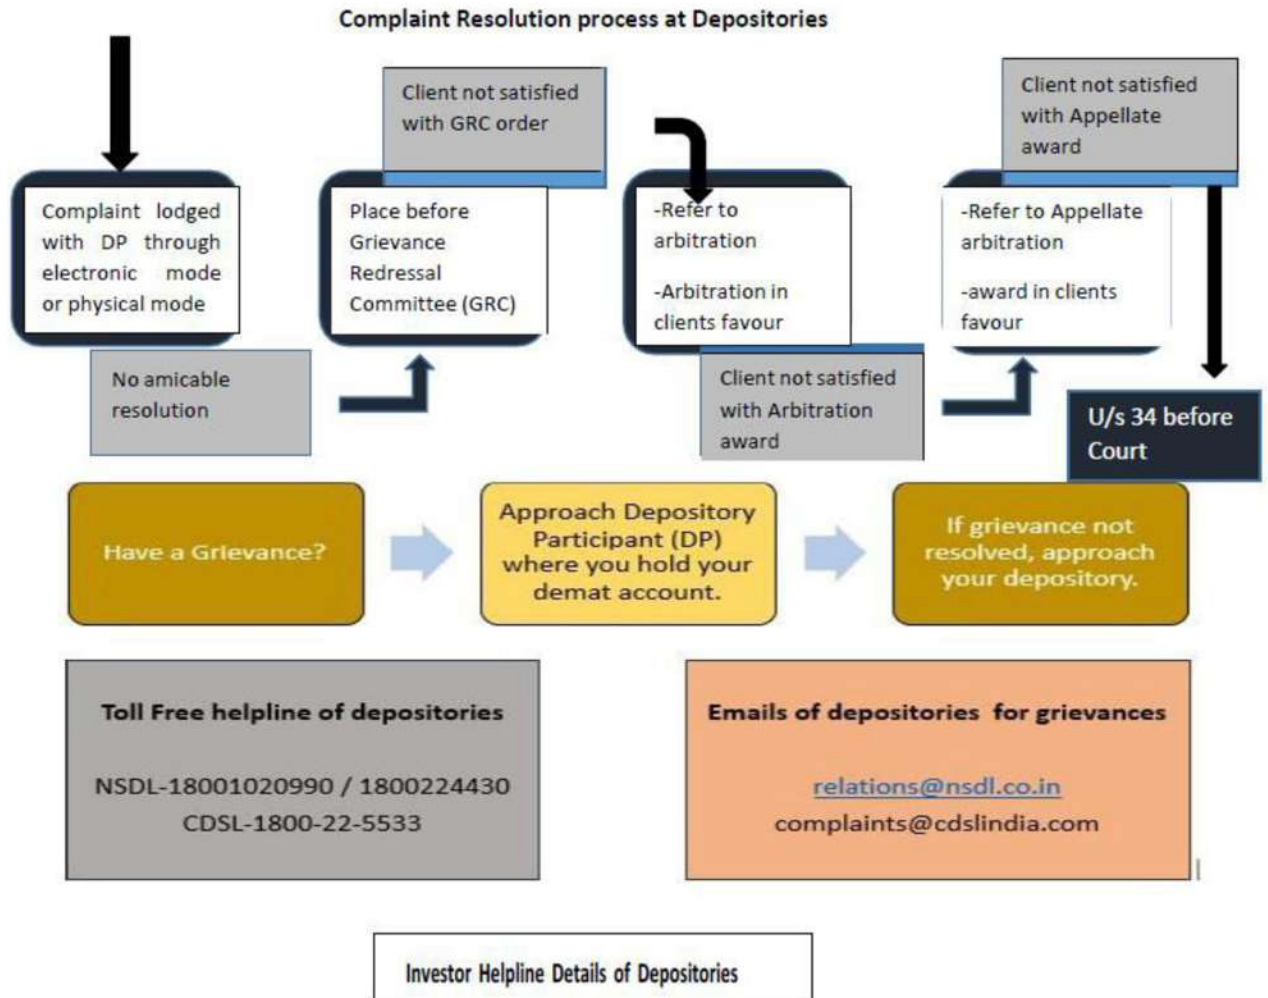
Complaint Resolution process at Depositories

Complaint lodged with DP through electronic mode or physical mode

No amicable resolution

Client not satisfied with GRC order

Place before Grievance Redressal Committee (GRC)

-Refer to arbitration

-Arbitration in clients favour

Client not satisfied with Arbitration award

Client not satisfied with Appellate award

-Refer to Appellate arbitration

-award in clients favour

U/s 34 before Court

Have a Grievance?

Approach Depository Participant (DP) where you hold your demat account.

If grievance not resolved, approach your depository.

Toll Free helpline of depositories

NSDL-18001020990 / 1800224430
CDSL-1800-22-5533

Emails of depositories for grievances

relations@nsdl.co.in
complaints@cdslindia.com

Investor Helpline Details of Depositories